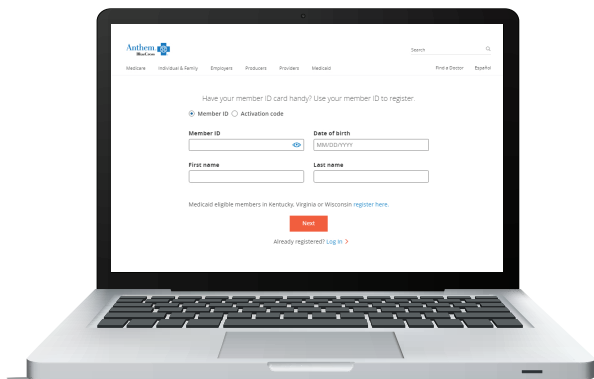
Anthem BlueCross

Search

Medicare Individual & Family Employers Producers Providers Medicaid

Find a Doctor Español

Have your member ID card handy? Use your member ID to register.

Member ID Activation code

Member ID

Date of birth

MM/DD/YYYY

First name

Last name

Medicaid eligible members in Kentucky, Virginia or Wisconsin register here.

Next

Already registered? Log in >